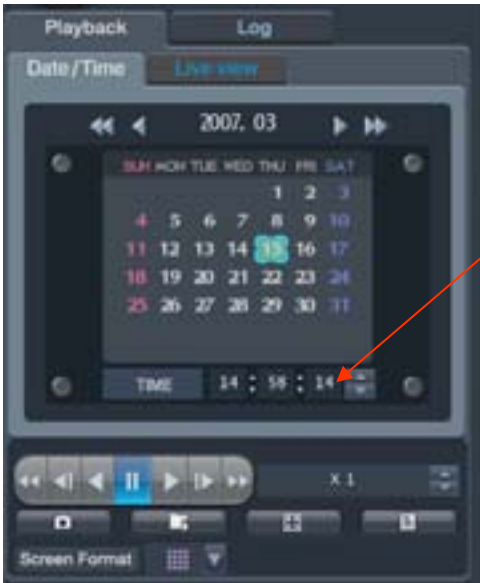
Playback
Log
Date/Time
Live view
2007. 03

| SUN | MON | TUE | WED | THU | FRI | SAT |
|---|---|---|---|---|---|---|
| | | | | 1 | 2 | 3 |
| 4 | 5 | 6 | 7 | 8 | 9 | 10 |
| 11 | 12 | 13 | 14 | 15 | 16 | 17 |
| 18 | 19 | 20 | 21 | 22 | 23 | 24 |
| 25 | 26 | 27 | 28 | 29 | 30 | 31 |

TIME 14 : 58 : 14
X 1
Screen Format